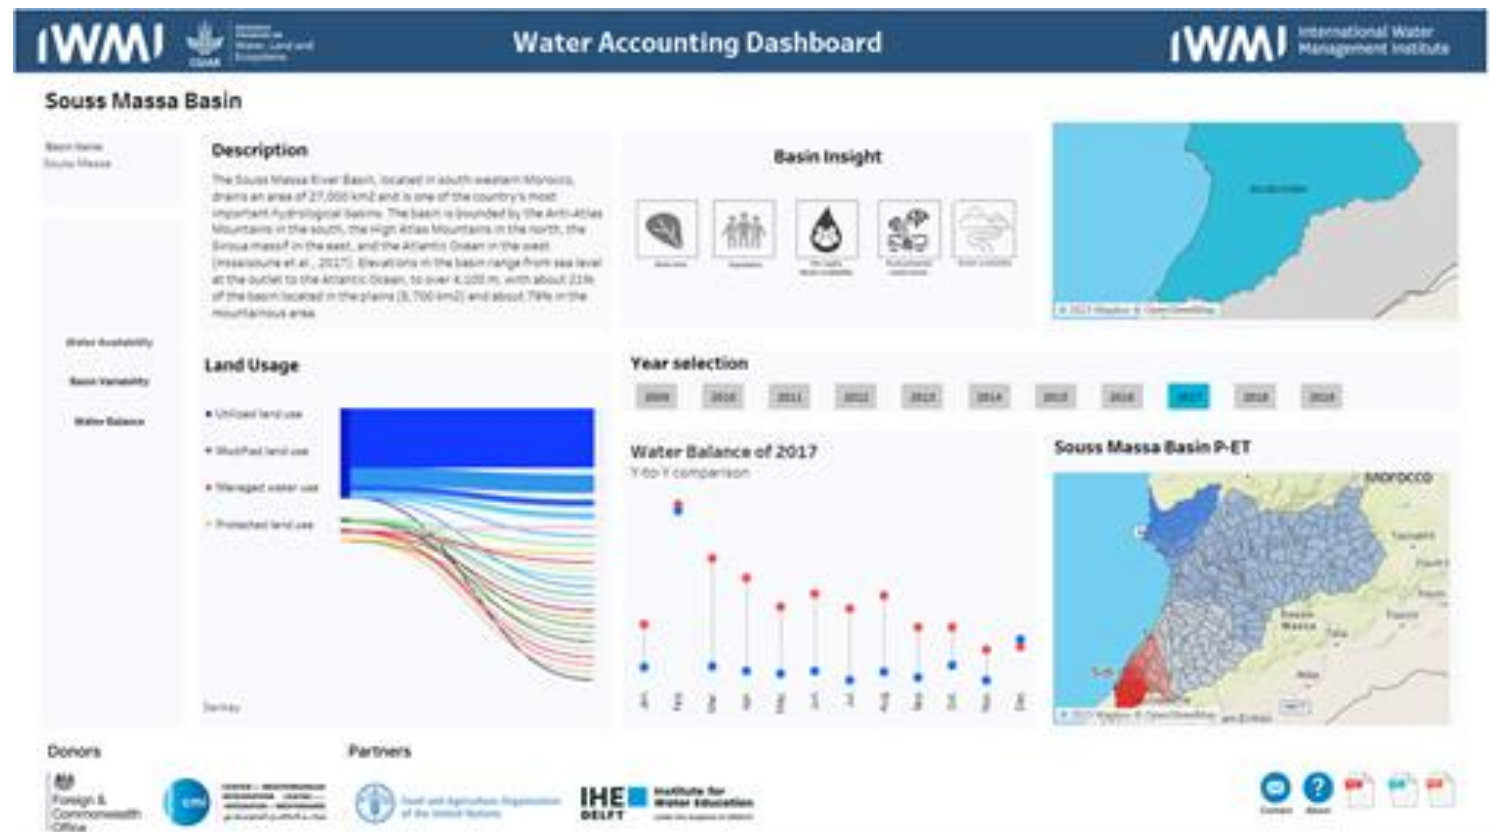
IWMI

Water Accounting Dashboard

IWMI International Water Management Institute

Souss Massa Basin

Basin Name
Souss Massa

Description

The Souss Massa River Basin, located in south western Morocco, drains an area of 27,000 km2 and is one of the country's most important hydrological basins. The basin is bounded by the Anti-Atlas Mountains in the south, the High Atlas Mountains in the north, the Siroua massif in the east, and the Atlantic Ocean in the west (Hssaisoune et al., 2017). Elevations in the basin range from sea level at the outlet to the Atlantic Ocean, to over 4,100 m, with about 21% of the basin located in the plains (5,700 km2) and about 79% in the mountainous area.

Basin Insight

Water Availability

Basin Variability

Water Balance

Land Usage

Utilized land use
Modified land use
Managed water use
Protected land use

Year selection

2009 2010 2011 2012 2013 2014 2015 2016 2017 2018 2019

Water Balance of 2017
Y-to-Y comparison

Souss Massa Basin P-ET

Morocco

Donors

Foreign & Commonwealth Office

Partners

Food and Agriculture Organization of the United Nations

IHE DELFT Institute for Water Education

Contact About